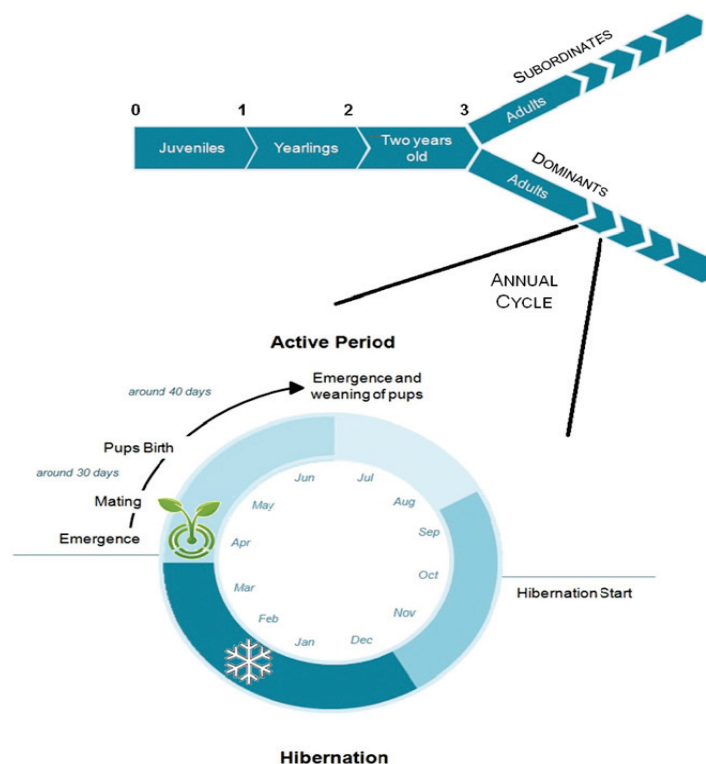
0 1 2 3

Juveniles

Yearlings

Two years old

SUBORDINATES

Adults

DOMINANTS

Adults

ANNUAL CYCLE

Active Period

around 40 days

Emergence and weaning of pups

Pups Birth

around 30 days

Mating

Emergence

Jun
Jul
May
Aug
Sep
Apr
Oct
Mar
Nov
Feb
Jan
Dec

Hibernation Start

Hibernation